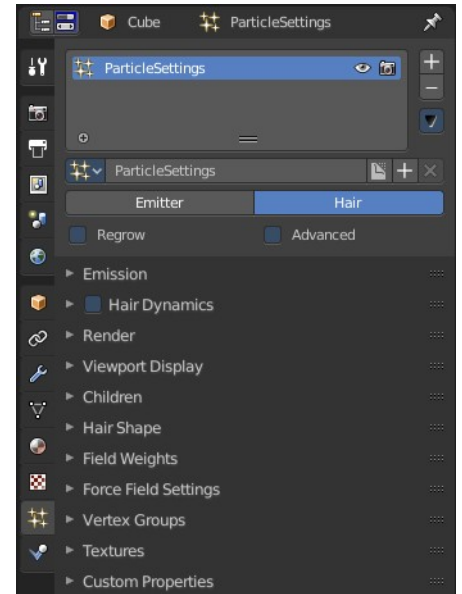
Cube ParticleSettings

ParticleSettings

ParticleSettings

Emitter Hair

Regrow Advanced

Emission

Hair Dynamics

Render

Viewport Display

Children

Hair Shape

Field Weights

Force Field Settings

Vertex Groups

Textures

Custom Properties